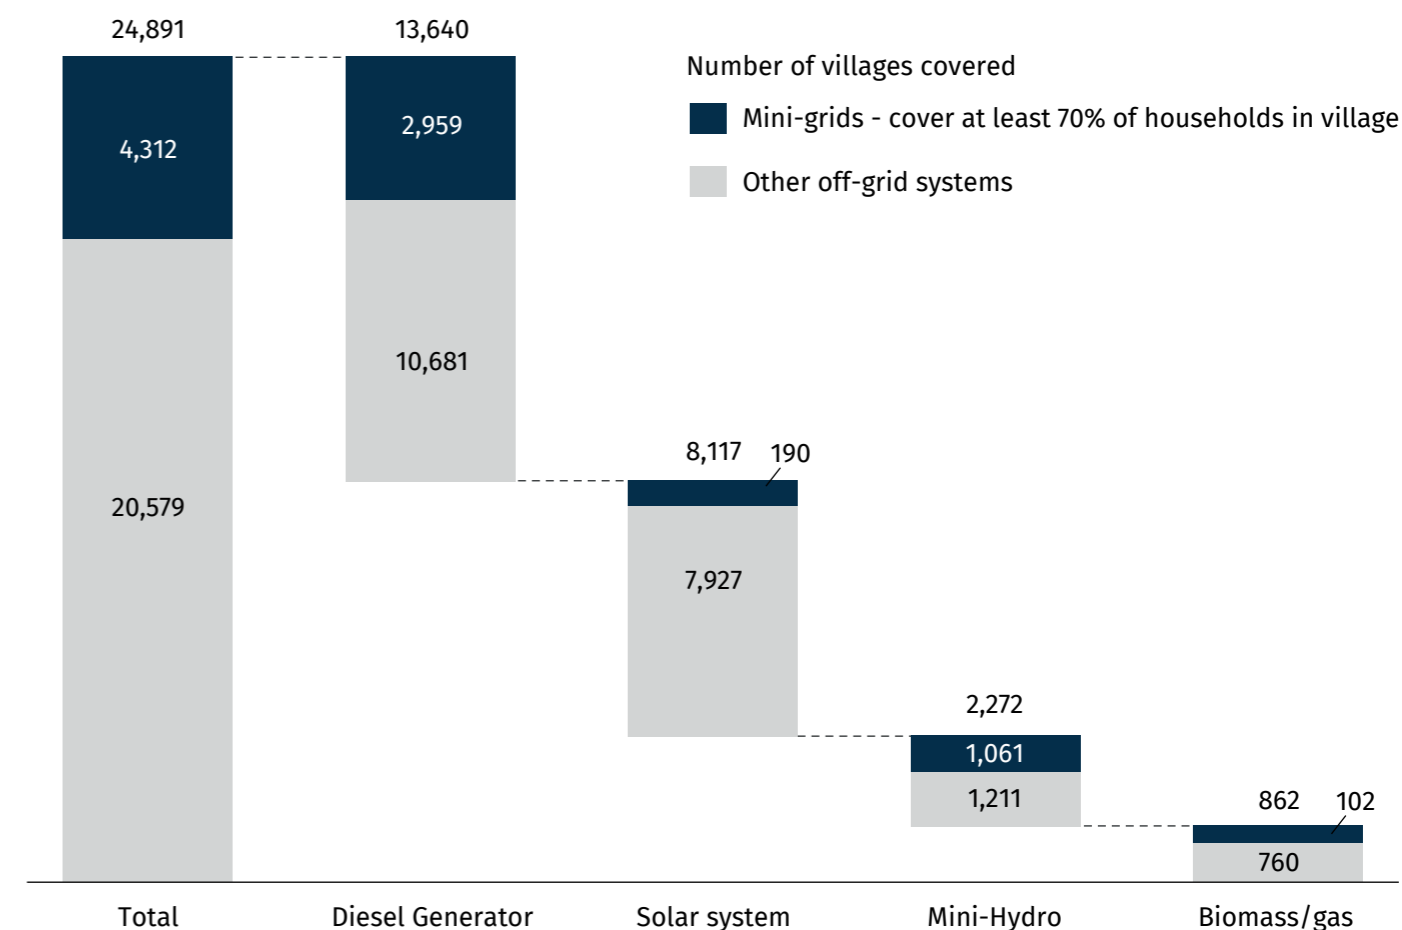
24,891
13,640

Number of villages covered

Mini-grids - cover at least 70% of households in village

Other off-grid systems

4,312
20,579

2,959
10,681

8,117
190
7,927

2,272
1,061
1,211

862
102
760

Total
Diesel Generator
Solar system
Mini-Hydro
Biomass/gas